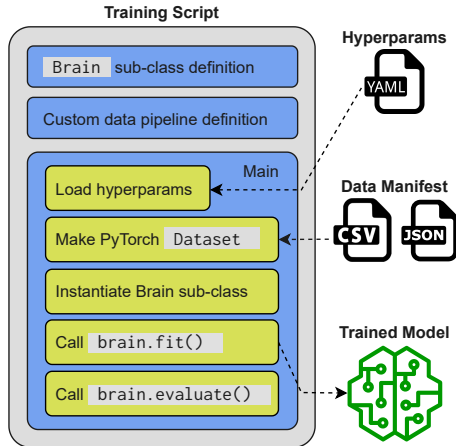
Training Script

Brain sub-class definition

Custom data pipeline definition

Main

Load hyperparams

Make PyTorch Dataset

Instantiate Brain sub-class

Call brain.fit()

Call brain.evaluate()

Hyperparams

YAML

Data Manifest

CSV

JSON

Trained Model